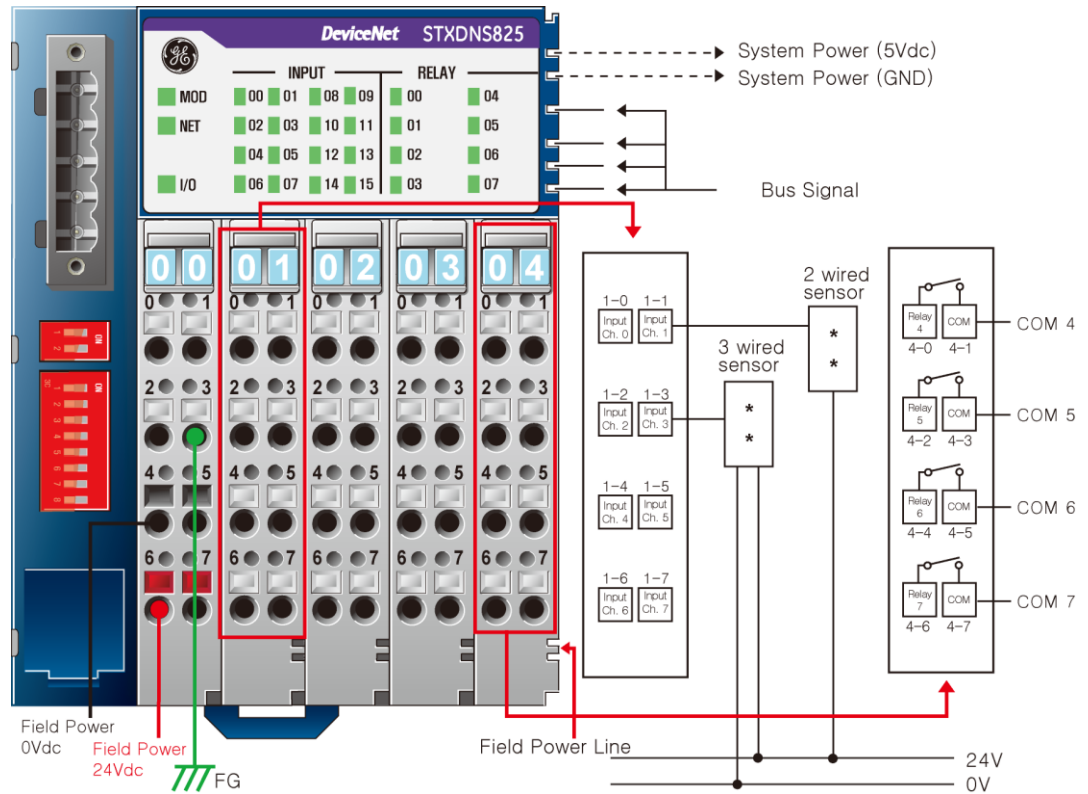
DeviceNet STXDNS825

INPUT RELAY

MOD 00 01 08 09 00 04
NET 02 03 10 11 01 05
04 05 12 13 02 06
I/O 06 07 14 15 03 07

System Power (5Vdc)
System Power (GND)
Bus Signal

00 01 02 03 04

0 1
2 3
4 5
6 7

ON
1 2
ON
1 2 3 4 5 6 7 8

1-0 1-1
Input Ch. 0 Input Ch. 1
1-2 1-3
Input Ch. 2 Input Ch. 3
1-4 1-5
Input Ch. 4 Input Ch. 5
1-6 1-7
Input Ch. 6 Input Ch. 7

2 wired sensor
3 wired sensor

Relay 4 COM
4-0 4-1
COM 4
Relay 5 COM
4-2 4-3
COM 5
Relay 6 COM
4-4 4-5
COM 6
Relay 7 COM
4-6 4-7
COM 7

Field Power 0Vdc
Field Power 24Vdc
FG
Field Power Line
24V
0V